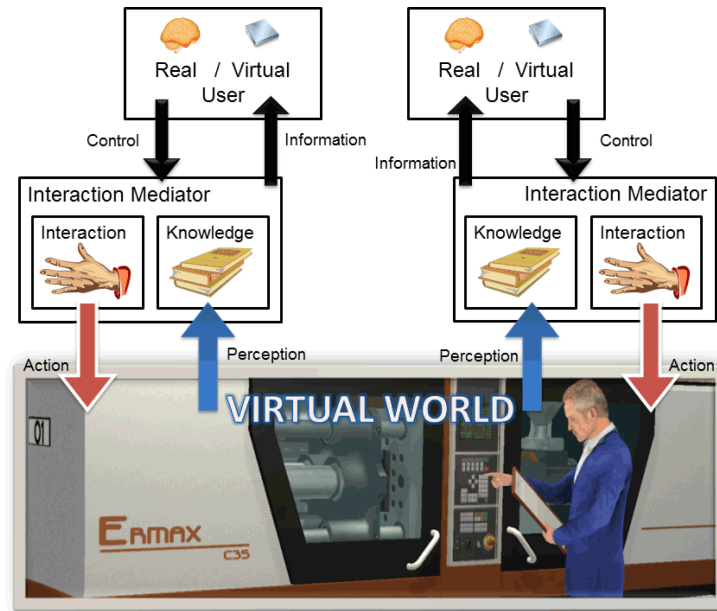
Real / Virtual
User

Control

Information

Interaction Mediator

Interaction

Knowledge

Real / Virtual
User

Information

Control

Interaction Mediator

Knowledge

Interaction

Action

Perception

Perception

Action

VIRTUAL WORLD

01

ERMAX
C35